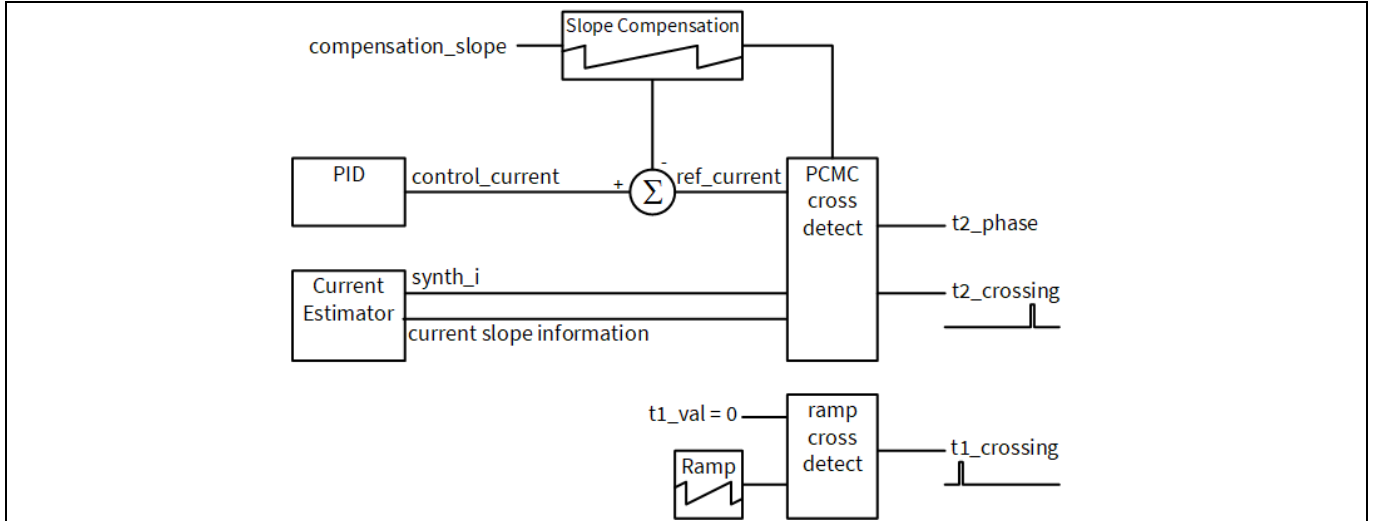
Slope Compensation
compensation_slope
PID
control_current
+
$\Sigma$
-
ref_current
PCMC cross detect
t2_phase
Current Estimator
synth_i
current slope information
t2_crossing
t1_val = 0
ramp cross detect
t1_crossing
Ramp